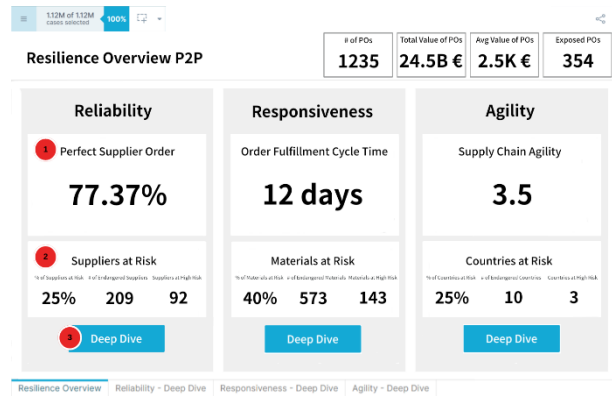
1.12M of 1.12M cases selected 100%

Resilience Overview P2P

| # of POs | Total Value of POs | Avg Value of POs | Exposed POs |
|---|---|---|---|
| 1235 | 24.5B € | 2.5K € | 354 |

Reliability

1 Perfect Supplier Order

77.37%

2 Suppliers at Risk

% of Suppliers at Risk # of Endangered Suppliers Suppliers at High Risk

25% 209 92

3 Deep Dive

Responsiveness

Order Fulfillment Cycle Time

12 days

Materials at Risk

% of Materials at Risk # of Endangered Materials Materials at High Risk

40% 573 143

Deep Dive

Agility

Supply Chain Agility

3.5

Countries at Risk

% of Countries at Risk # of Endangered Countries Countries at High Risk

25% 10 3

Deep Dive

Resilience Overview Reliability - Deep Dive Responsiveness - Deep Dive Agility - Deep Dive